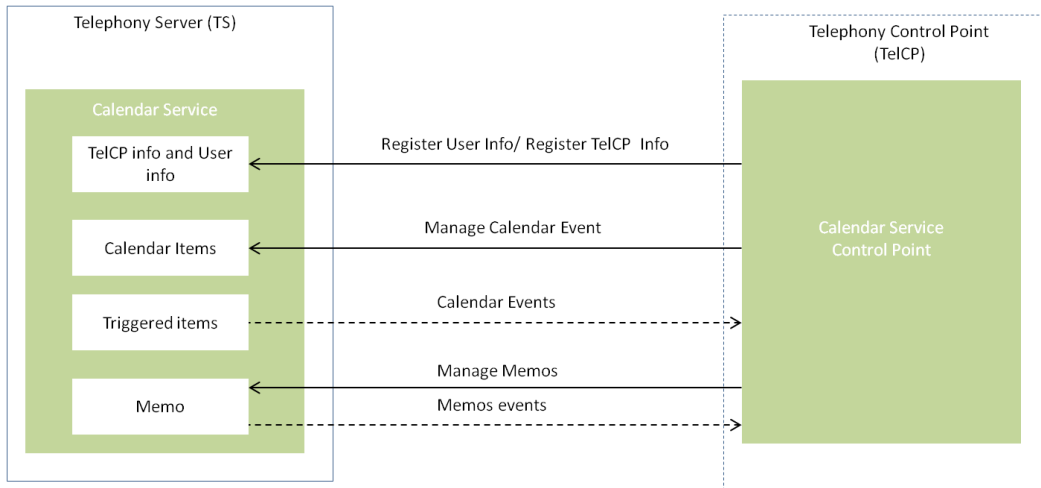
Telephony Server (TS)

Calendar Service

TelCP info and User info

Calendar Items

Triggered items

Memo

Telephony Control Point (TelCP)

Calendar Service Control Point

Register User Info/ Register TelCP Info

Manage Calendar Event

Calendar Events

Manage Memos

Memos events